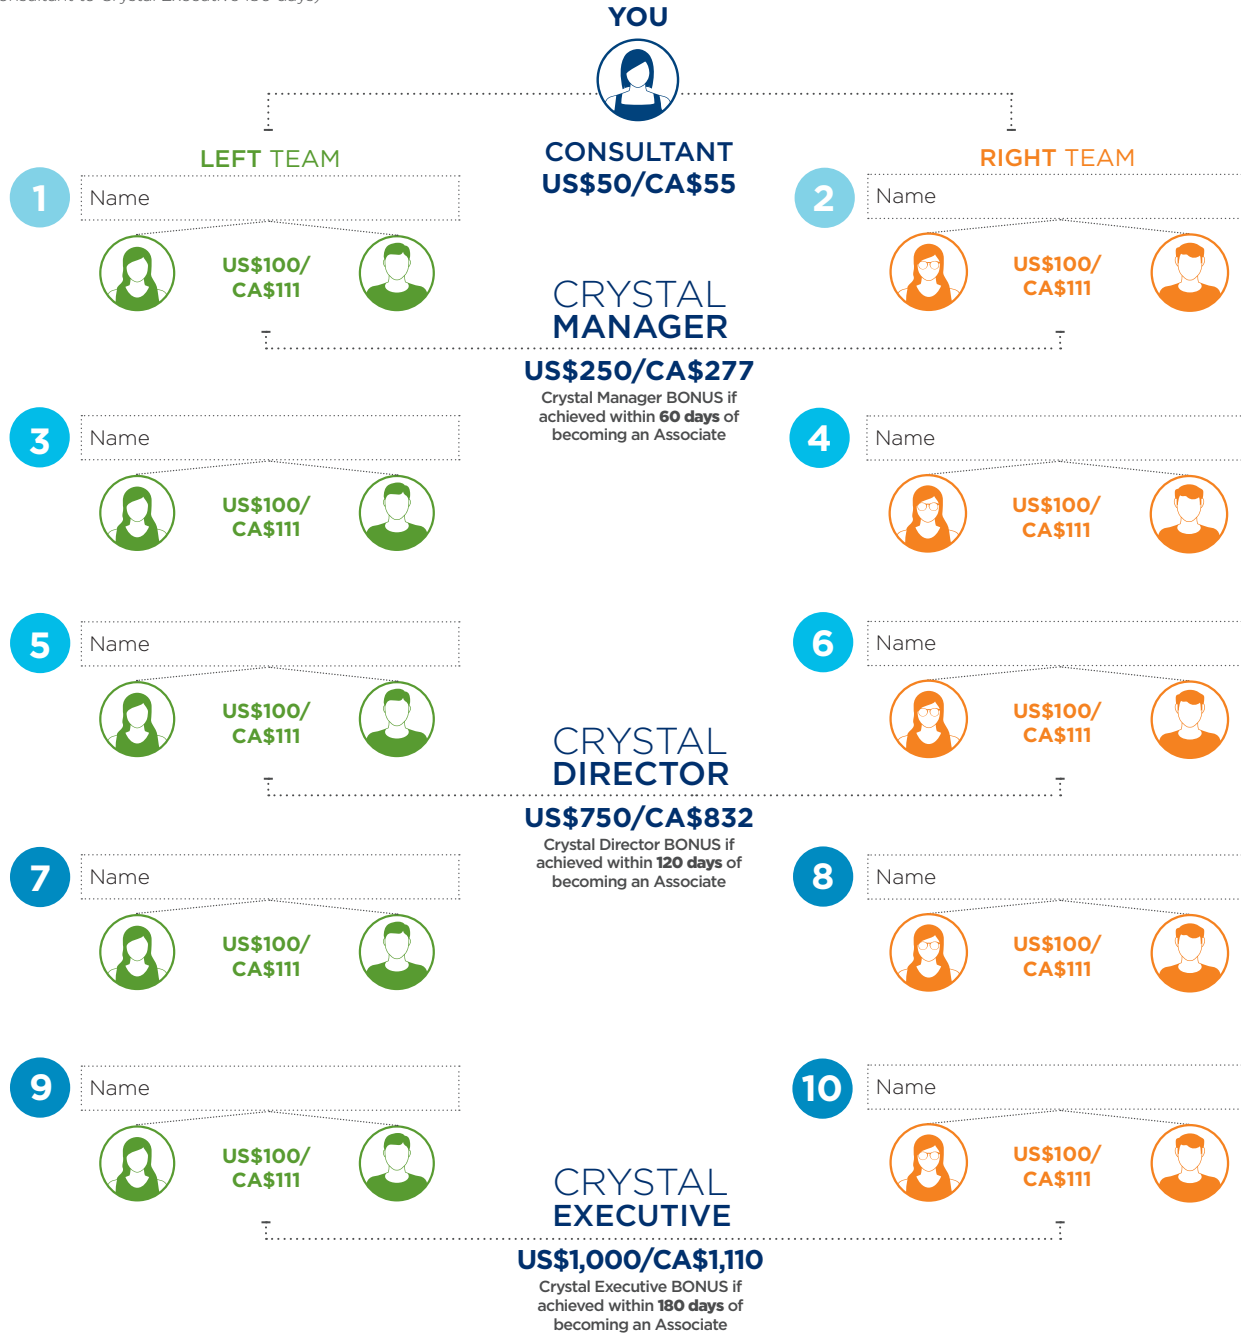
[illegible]onsultant to Crystal Executive 180 days)

YOU

CONSULTANT
US$50/CA$55

LEFT TEAM

RIGHT TEAM

1 Name

US$100/ CA$111

2 Name

US$100/ CA$111

CRYSTAL
MANAGER
US$250/CA$277
Crystal Manager BONUS if achieved within **60 days** of becoming an Associate

3 Name

US$100/ CA$111

4 Name

US$100/ CA$111

5 Name

US$100/ CA$111

6 Name

US$100/ CA$111

CRYSTAL
DIRECTOR
US$750/CA$832
Crystal Director BONUS if achieved within **120 days** of becoming an Associate

7 Name

US$100/ CA$111

8 Name

US$100/ CA$111

9 Name

US$100/ CA$111

10 Name

US$100/ CA$111

CRYSTAL
EXECUTIVE
US$1,000/CA$1,110
Crystal Executive BONUS if achieved within **180 days** of becoming an Associate